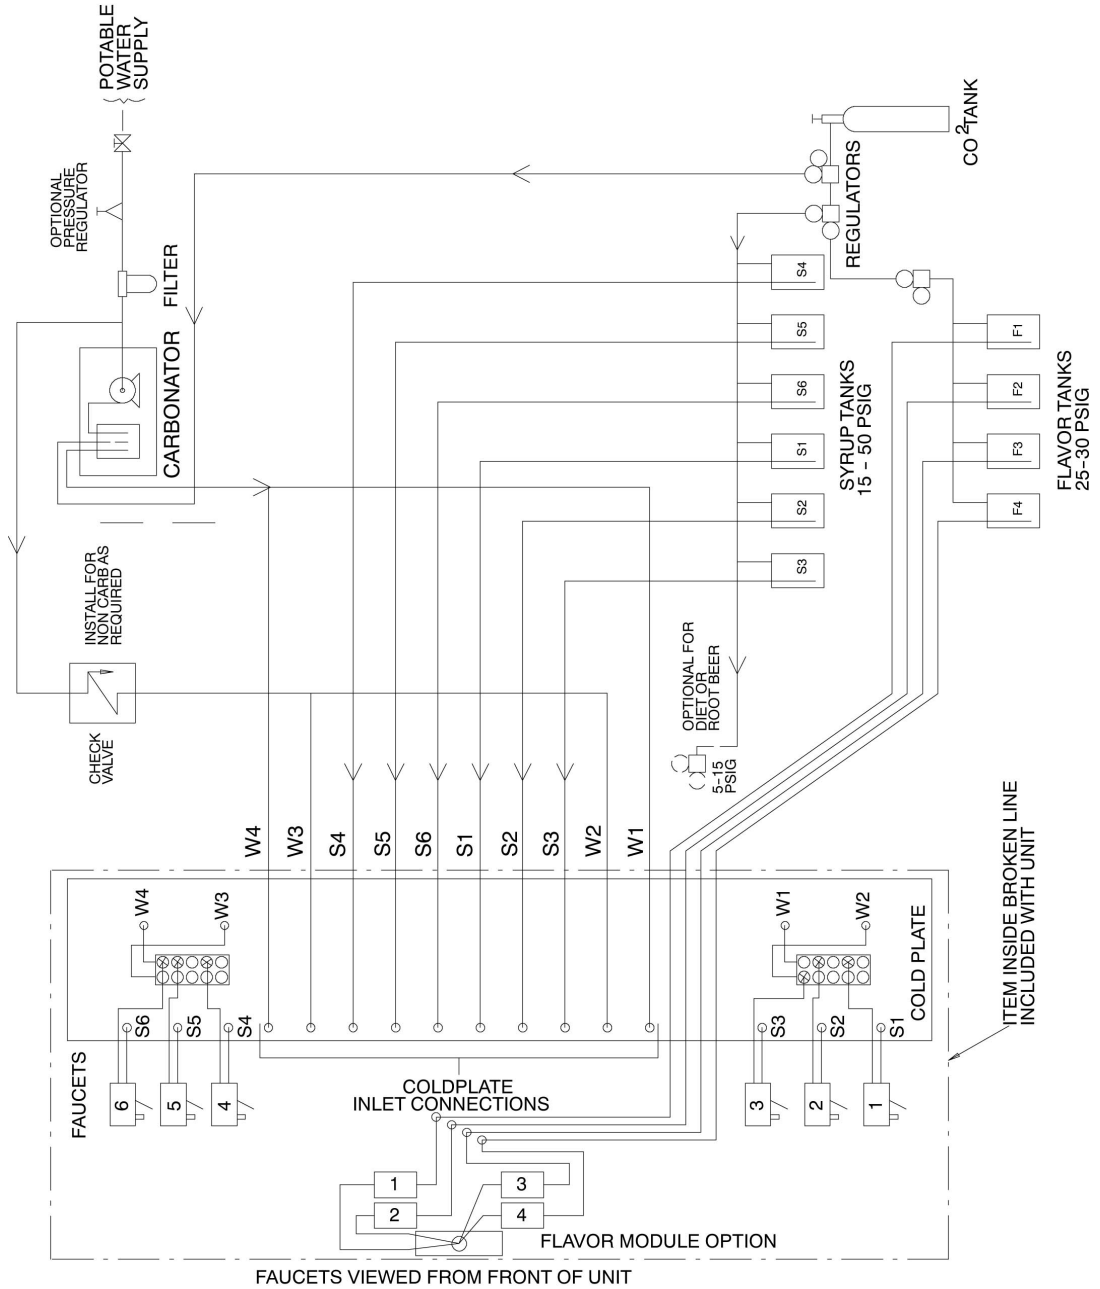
POTABLE WATER SUPPLY

OPTIONAL PRESSURE REGULATOR

FILTER

CARBONATOR

$CO^2$TANK

REGULATORS

S4

S5

S6

S1

S2

S3

SYRUP TANKS 15 - 50 PSIG

F1

F2

F3

F4

FLAVOR TANKS 25-30 PSIG

INSTALL FOR NON CARB AS REQUIRED

CHECK VALVE

OPTIONAL FOR DIET OR ROOT BEER

5-15 PSIG

W4 W3 S4 S5 S6 S1 S2 S3 W2 W1

ITEM INSIDE BROKEN LINE INCLUDED WITH UNIT

W4

W3

W1

W2

COLD PLATE

S6

S5

S4

S3

S2

S1

FAUCETS

6

5

4

3

2

1

COLDPLATE INLET CONNECTIONS

1

2

3

4

FLAVOR MODULE OPTION

FAUCETS VIEWED FROM FRONT OF UNIT